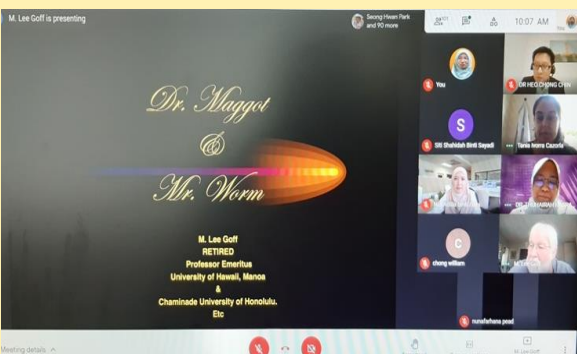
M. Lee Goff is presenting

Seong Hwan Park and 90 more

10:07 AM

Dr. Maggot
&
Mr. Worm

M. Lee Goff
RETIRED
Professor Emeritus
University of Hawaii, Manoa
&
Chaminade University of Honolulu.
Etc

You

DR HEO CHONG CHIN

S

SRI Shahidah Binti Sayadi

Tania Ivorra Cazorla

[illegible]

DR. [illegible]

C

chong william

M. Lee Goff

nurulfarhana pead

Meeting details